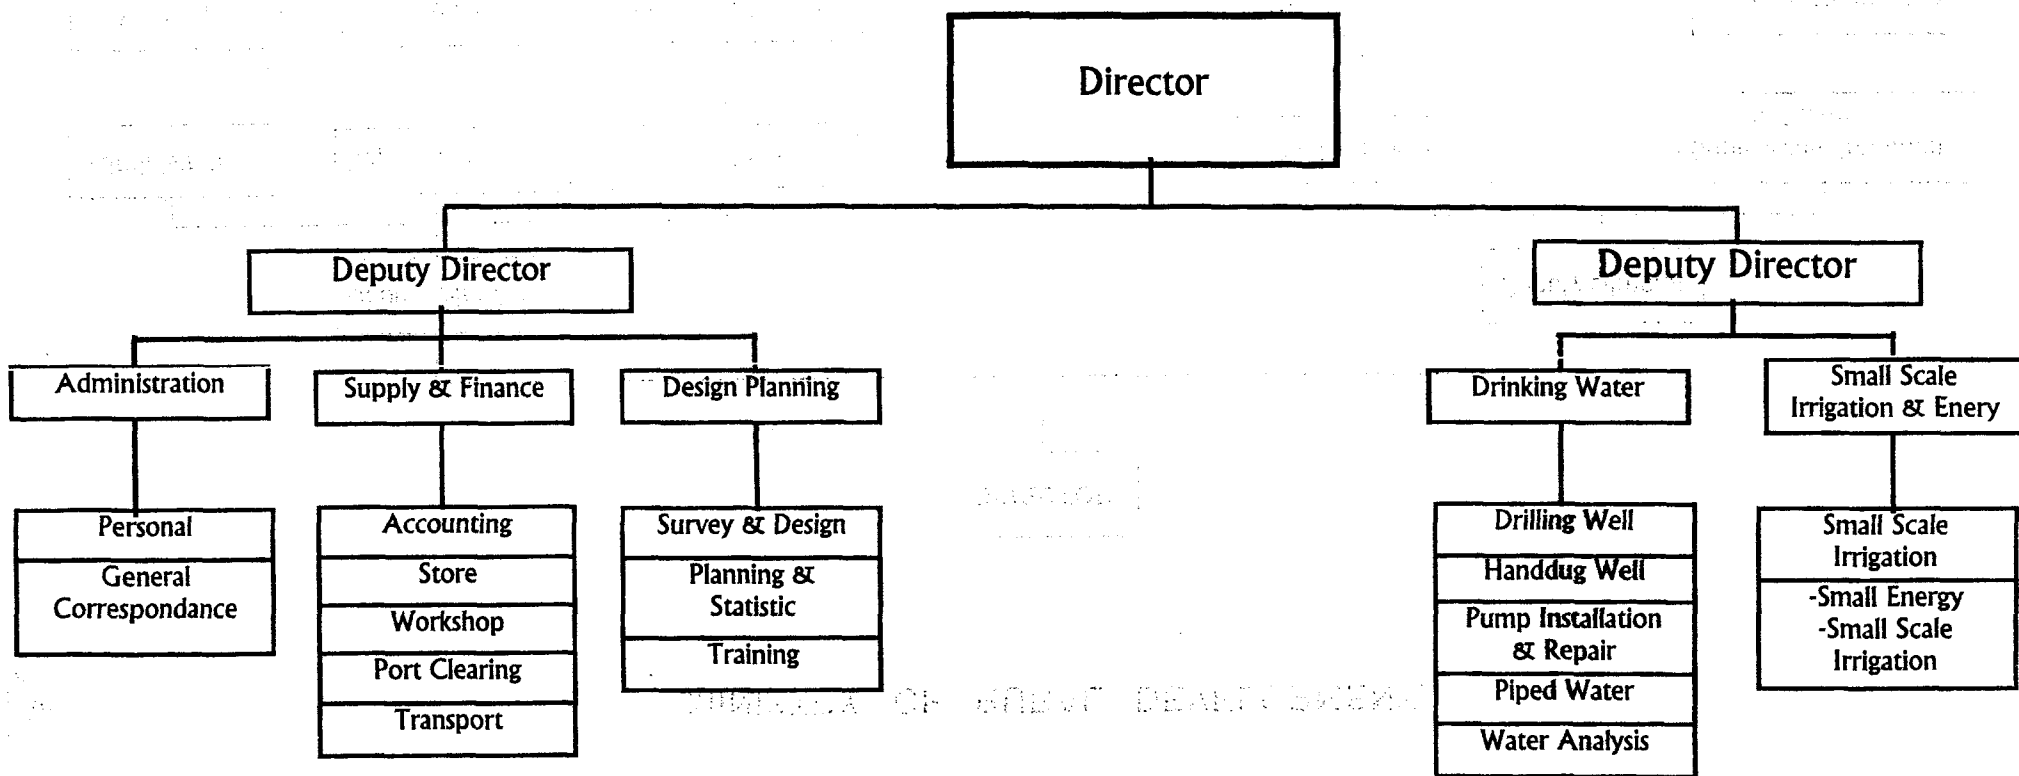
Director

Deputy Director

Administration

Personal

General Correspondance

Supply & Finance

Accounting

Store

Workshop

Port Clearing

Transport

Design Planning

Survey & Design

Planning & Statistic

Training

Deputy Director

Drinking Water

Drilling Well

Handdug Well

Pump Installation & Repair

Piped Water

Water Analysis

Small Scale Irrigation & Enery

Small Scale Irrigation

-Small Energy
-Small Scale Irrigation